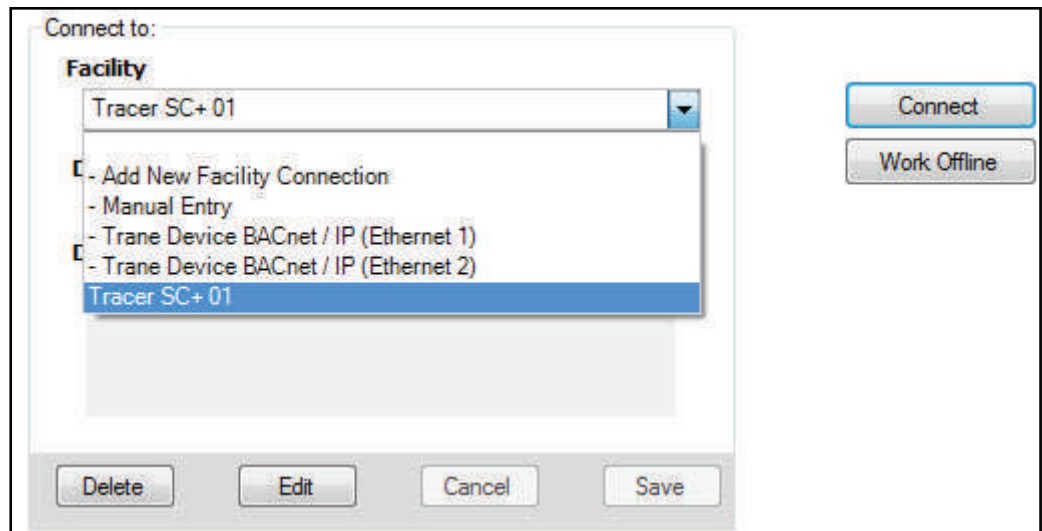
Connect to:

Facility

Tracer SC+ 01

Connect

Work Offline

- Add New Facility Connection
- Manual Entry
- Trane Device BACnet / IP (Ethernet 1)
- Trane Device BACnet / IP (Ethernet 2)
Tracer SC+ 01

Delete
Edit
Cancel
Save